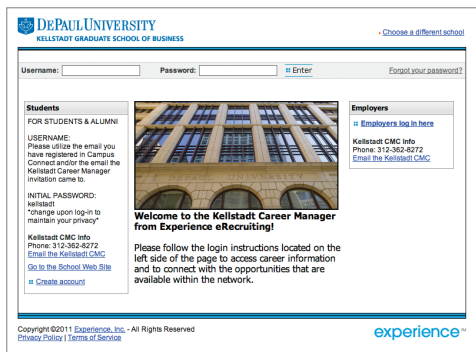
DEPAUL UNIVERSITY
KELLSTADT GRADUATE SCHOOL OF BUSINESS

› Choose a different school

Username: Password: Enter Forgot your password?

Students

FOR STUDENTS & ALUMNI

USERNAME:
Please utilize the email you have registered in Campus Connect and/or the email the Kellstadt Career Manager invitation came to.

INITIAL PASSWORD:
kellstadt
*change upon log-in to maintain your privacy*

Kellstadt CMC Info
Phone: 312-362-8272
Email the Kellstadt CMC

Go to the School Web Site

Create account

Welcome to the Kellstadt Career Manager from Experience eRecruiting!

Please follow the login instructions located on the left side of the page to access career information and to connect with the opportunities that are available within the network.

Employers

Employers log in here

Kellstadt CMC Info
Phone: 312-362-8272
Email the Kellstadt CMC

Copyright ©2011 Experience, Inc. - All Rights Reserved
Privacy Policy | Terms of Service

experience™